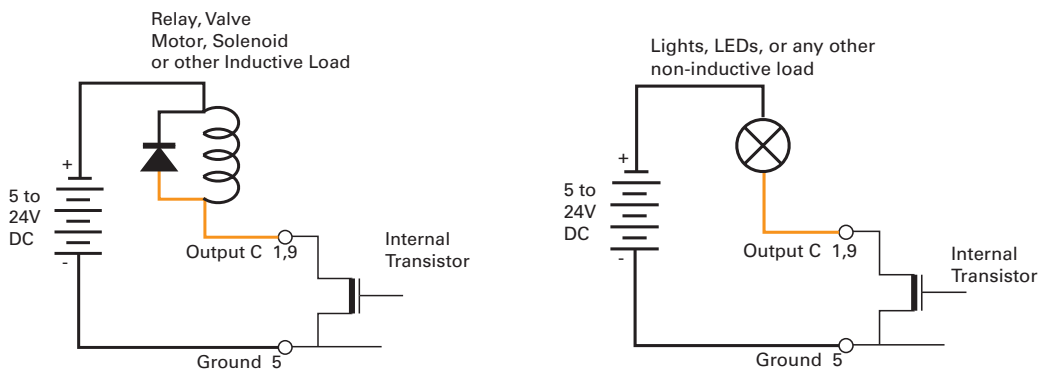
Relay, Valve
Motor, Solenoid
or other Inductive Load

+

5 to
24V
DC

-

Output C 1,9

Internal
Transistor

Ground 5

Lights, LEDs, or any other
non-inductive load

+

5 to
24V
DC

-

Output C 1,9

Internal
Transistor

Ground 5